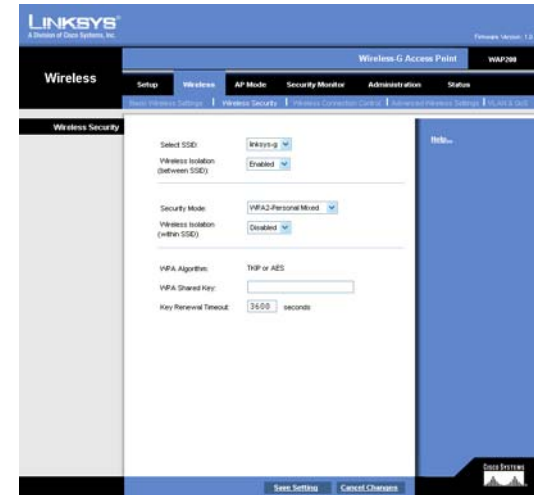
LINKSYS®
A Division of Cisco Systems, Inc.

Firmware Version: 1.0

Wireless-G Access Point WAP200

Wireless

Setup | Wireless | AP Mode | Security Monitor | Administration | Status

Basic Wireless Settings | Wireless Security | Wireless Connection Control | Advanced Wireless Settings | VLAN & QoS

Wireless Security

Select SSID: linksys-g

Wireless Isolation (between SSID): Enabled

Security Mode: WPA2-Personal Mixed

Wireless Isolation (within SSID): Disabled

WPA Algorithm: TKIP or AES

WPA Shared Key:

Key Renewal Timeout: 3600 seconds

Help...

Save Setting | Cancel Changes

CISCO SYSTEMS